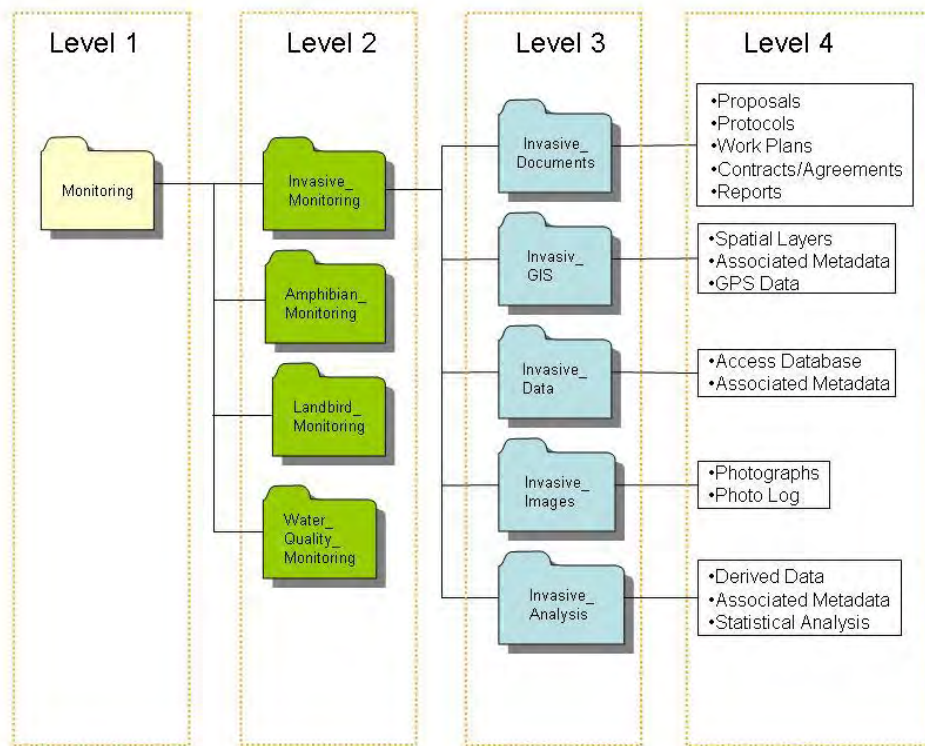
Level 1

Monitoring

Level 2

Invasive_ Monitoring

Amphibian_ Monitoring

Landbird_ Monitoring

Water_ Quality_ Monitoring

Level 3

Invasive_ Documents

Invasiv_ GIS

Invasive_ Data

Invasive_ Images

Invasive_ Analysis

Level 4

•Proposals
•Protocols
•Work Plans
•Contracts/Agreements
•Reports

•Spatial Layers
•Associated Metadata
•GPS Data

•Access Database
•Associated Metadata

•Photographs
•Photo Log

•Derived Data
•Associated Metadata
•Statistical Analysis